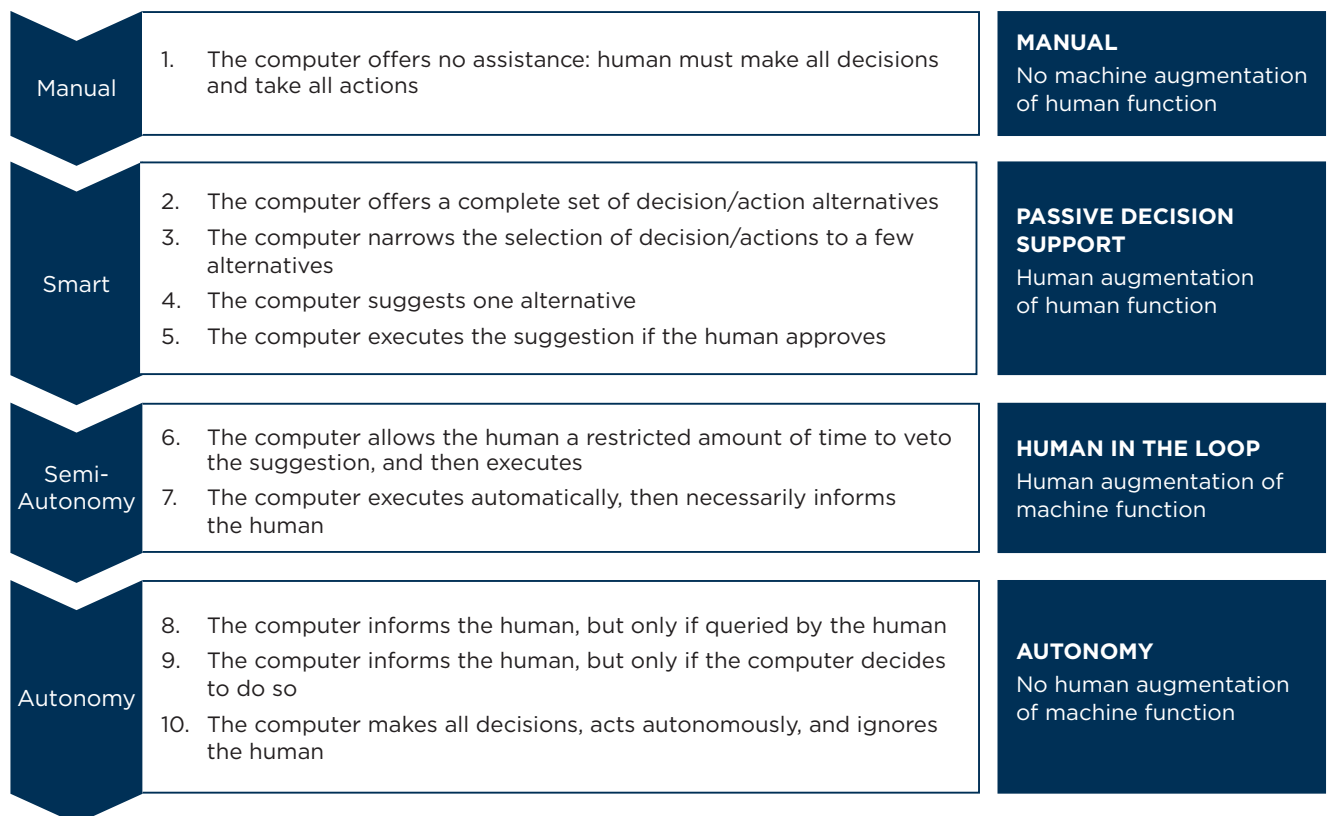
Manual

1. The computer offers no assistance: human must make all decisions and take all actions

MANUAL
No machine augmentation of human function

Smart

2. The computer offers a complete set of decision/action alternatives
3. The computer narrows the selection of decision/actions to a few alternatives
4. The computer suggests one alternative
5. The computer executes the suggestion if the human approves

PASSIVE DECISION SUPPORT
Human augmentation of human function

Semi-Autonomy

6. The computer allows the human a restricted amount of time to veto the suggestion, and then executes
7. The computer executes automatically, then necessarily informs the human

HUMAN IN THE LOOP
Human augmentation of machine function

Autonomy

8. The computer informs the human, but only if queried by the human
9. The computer informs the human, but only if the computer decides to do so
10. The computer makes all decisions, acts autonomously, and ignores the human

AUTONOMY
No human augmentation of machine function